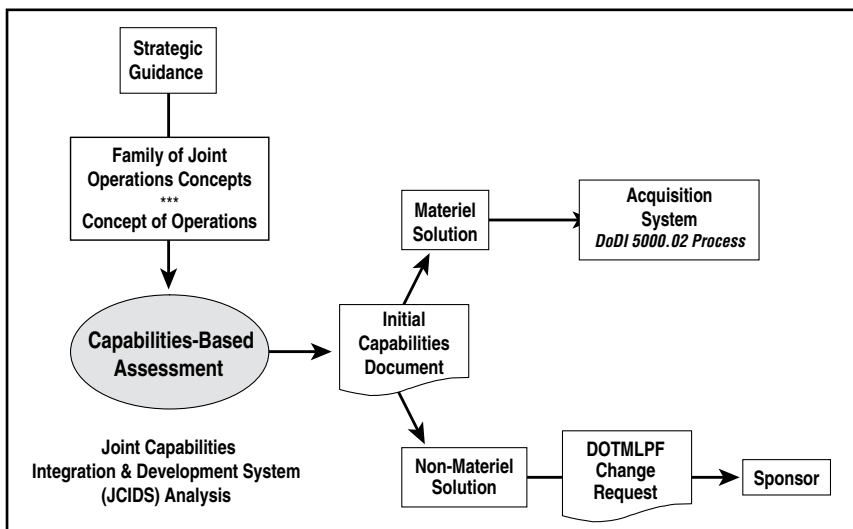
Strategic Guidance

Family of Joint Operations Concepts
***
Concept of Operations

Capabilities-Based Assessment

Joint Capabilities Integration & Development System (JCIDS) Analysis

Initial Capabilities Document

Materiel Solution

Acquisition System
DoDI 5000.02 Process

Non-Materiel Solution

DOTMLPF Change Request

Sponsor